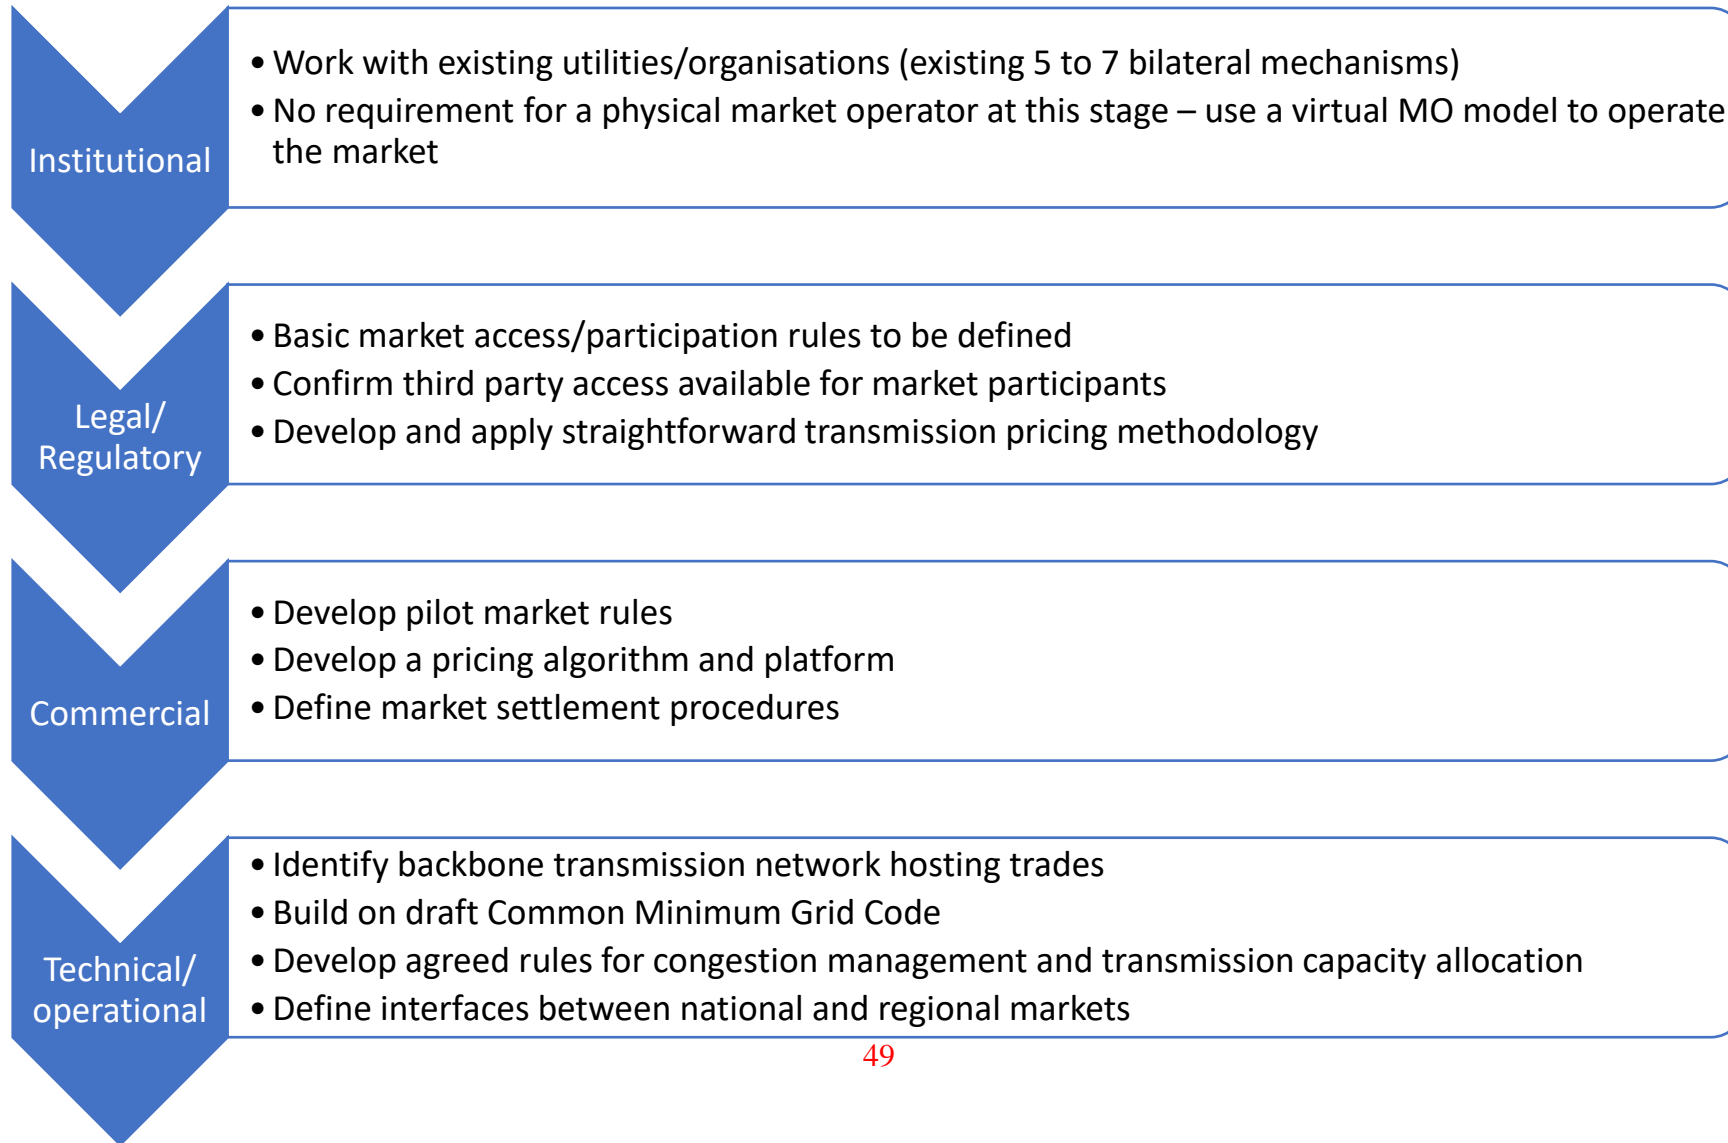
Institutional

• Work with existing utilities/organisations (existing 5 to 7 bilateral mechanisms)
• No requirement for a physical market operator at this stage – use a virtual MO model to operate the market

Legal/ Regulatory

• Basic market access/participation rules to be defined
• Confirm third party access available for market participants
• Develop and apply straightforward transmission pricing methodology

Commercial

• Develop pilot market rules
• Develop a pricing algorithm and platform
• Define market settlement procedures

Technical/ operational

• Identify backbone transmission network hosting trades
• Build on draft Common Minimum Grid Code
• Develop agreed rules for congestion management and transmission capacity allocation
• Define interfaces between national and regional markets

49